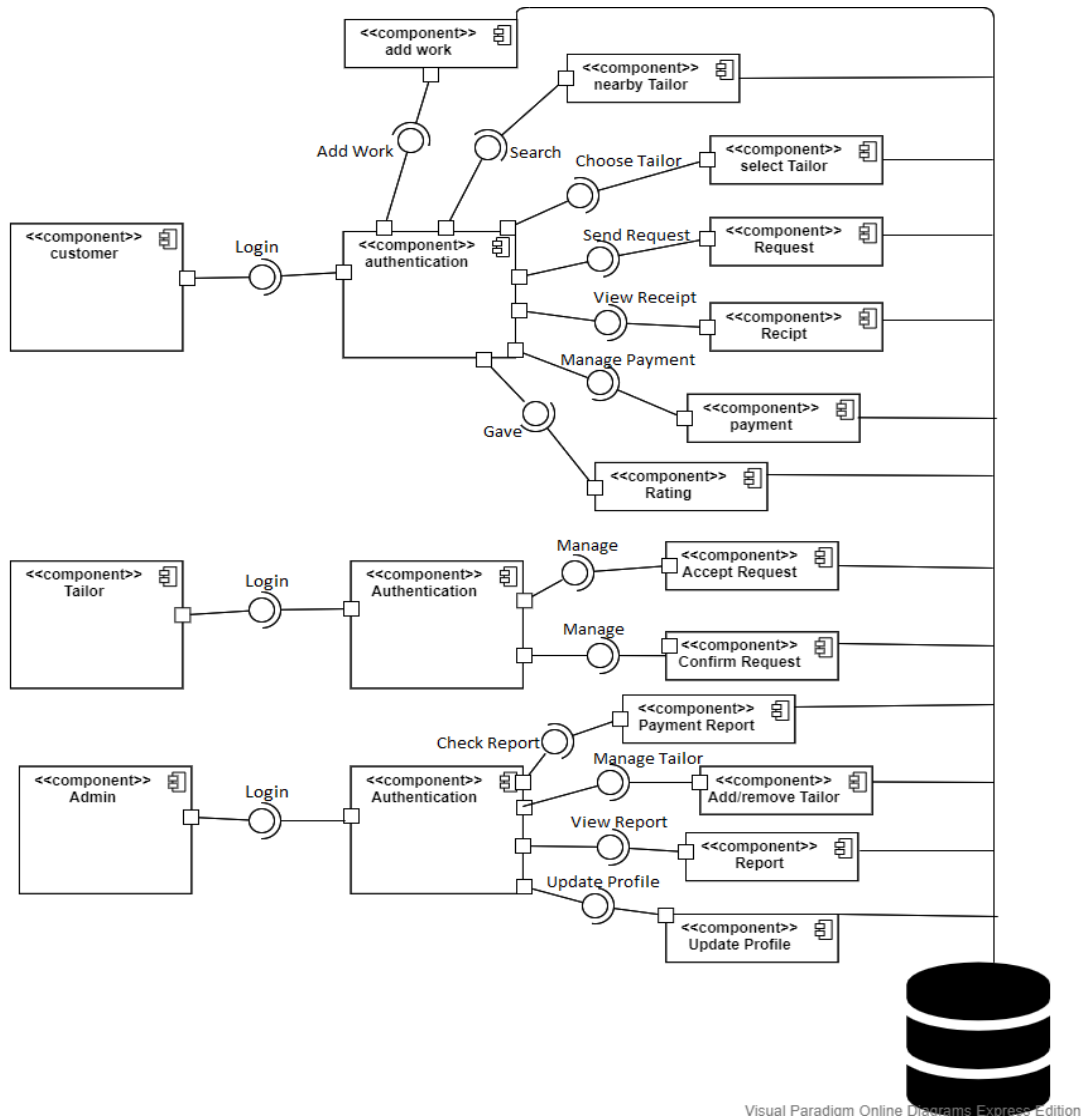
<<component>>
add work

<<component>>
nearby Tailor

Add Work

Search

Choose Tailor

<<component>>
select Tailor

<<component>>
customer

Login

<<component>>
authentication

Send Request

<<component>>
Request

View Receipt

<<component>>
Recipt

Manage Payment

<<component>>
payment

Gave

<<component>>
Rating

Manage

<<component>>
Accept Request

<<component>>
Tailor

Login

<<component>>
Authentication

Manage

<<component>>
Confirm Request

<<component>>
Payment Report

Check Report

Manage Tailor

<<component>>
Admin

Login

<<component>>
Authentication

<<component>>
Add/remove Tailor

View Report

<<component>>
Report

Update Profile

<<component>>
Update Profile

Visual Paradigm Online Diagrams Express Edition